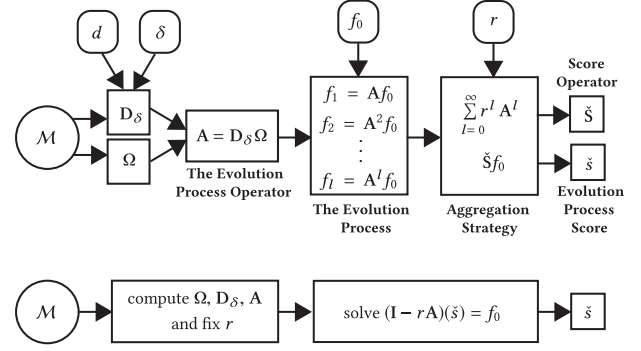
$d$

$\delta$

$f_0$

$r$

$\mathcal{M}$

$\mathbf{D}_\delta$

$\mathbf{\Omega}$

$\mathbf{A} = \mathbf{D}_\delta \mathbf{\Omega}$

The Evolution Process Operator

$f_1 = \mathbf{A} f_0$
$f_2 = \mathbf{A}^2 f_0$
$\vdots$
$f_l = \mathbf{A}^l f_0$

The Evolution Process

$\sum_{l=0}^{\infty} r^l \mathbf{A}^l$

$\check{\mathbf{S}} f_0$

Aggregation Strategy

Score Operator

$\check{\mathbf{S}}$

$\check{s}$

Evolution Process Score

$\mathcal{M}$

compute $\mathbf{\Omega}$, $\mathbf{D}_\delta$, $\mathbf{A}$ and fix $r$

solve $(\mathbf{I} - r\mathbf{A})(\check{s}) = f_0$

$\check{s}$